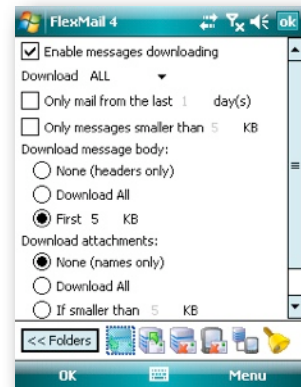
FlexMail 4

ok

Enable messages downloading

Download ALL

Only mail from the last 1 day(s)

Only messages smaller than 5 KB

Download message body:

None (headers only)

Download All

First 5 KB

Download attachments:

None (names only)

Download All

If smaller than 5 KB

<< Folders

OK

Menu